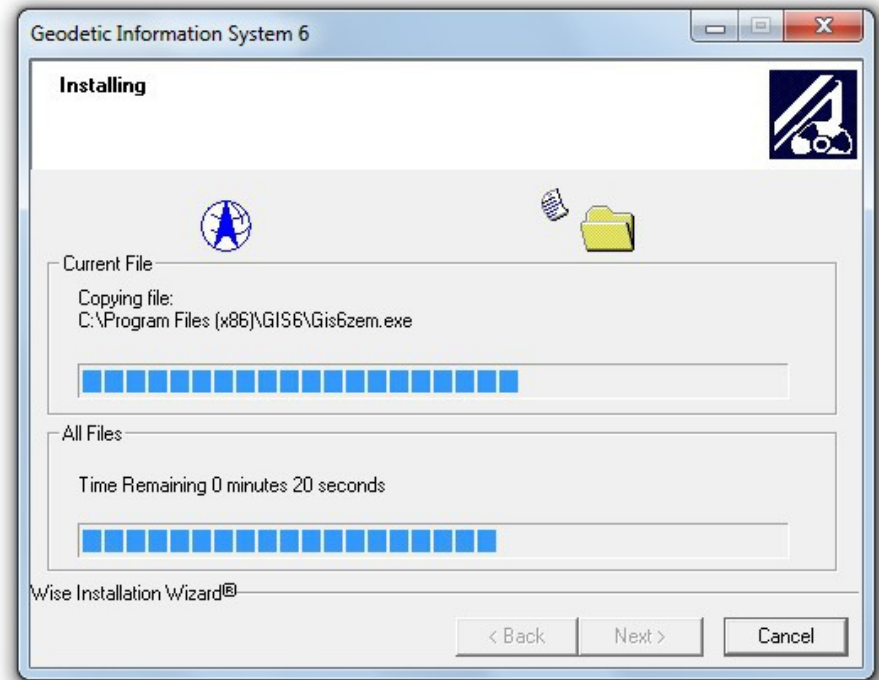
Geodetic Information System 6

Installing

Current File

Copying file:
C:\Program Files (x86)\GIS6\Gis6zem.exe

All Files

Time Remaining 0 minutes 20 seconds

Wise Installation Wizard®

< Back
Next >
Cancel